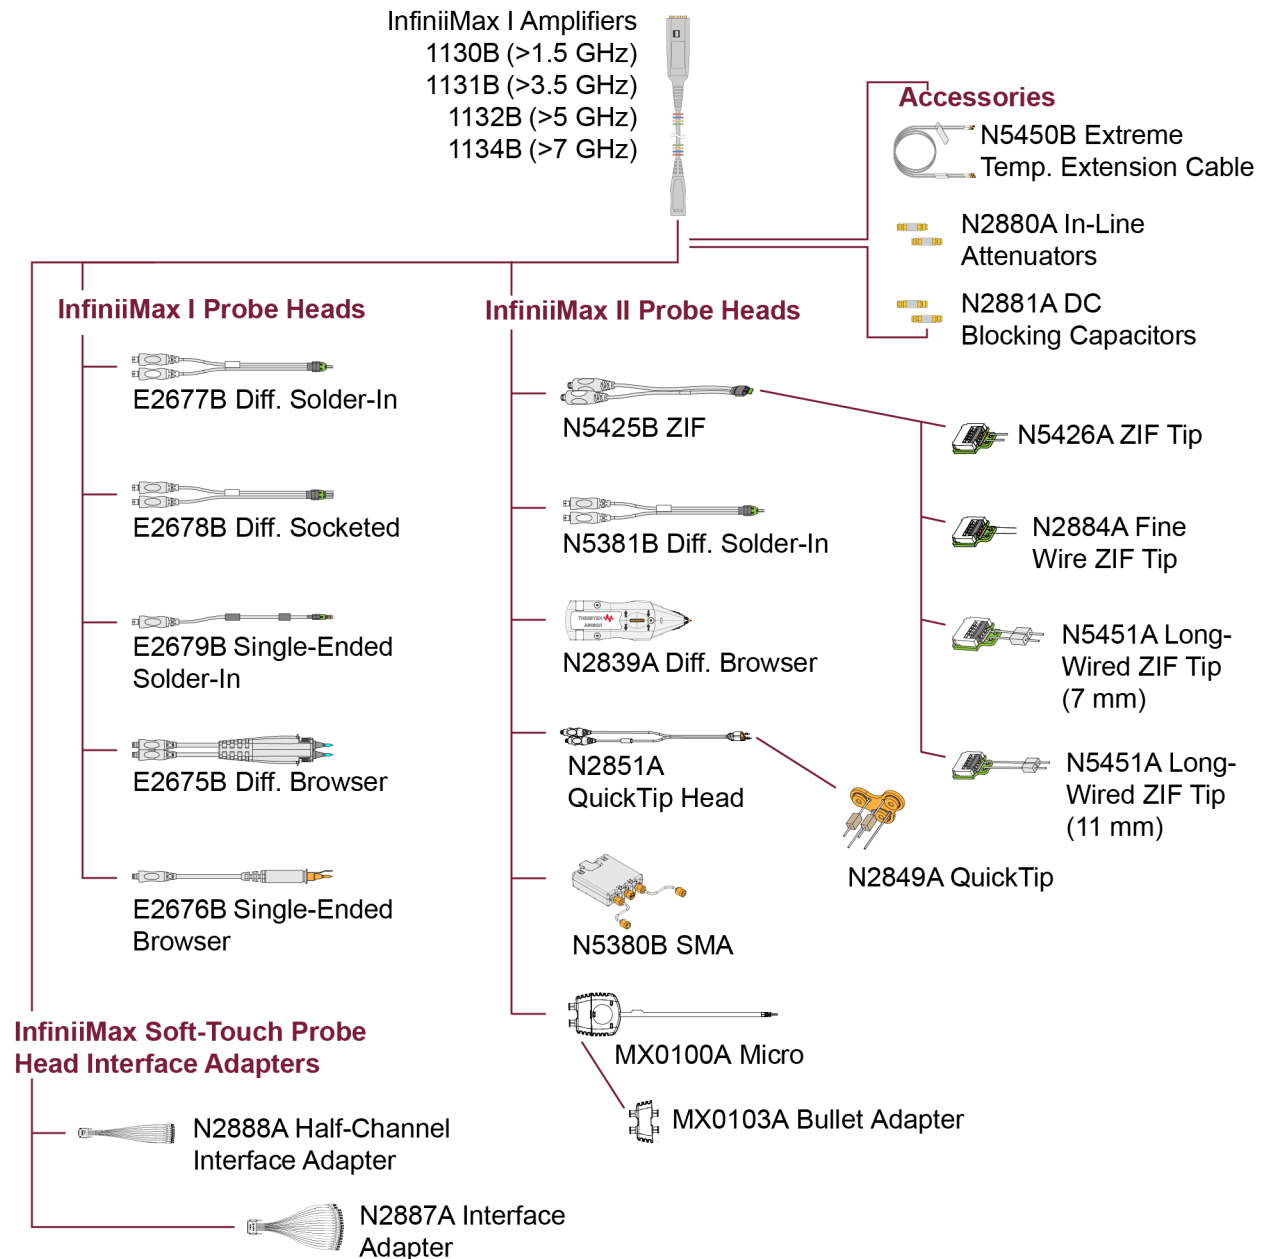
InfiniiMax I Amplifiers
1130B (>1.5 GHz)
1131B (>3.5 GHz)
1132B (>5 GHz)
1134B (>7 GHz)

Accessories
N5450B Extreme Temp. Extension Cable
N2880A In-Line Attenuators
N2881A DC Blocking Capacitors

InfiniiMax I Probe Heads
E2677B Diff. Solder-In
E2678B Diff. Socketed
E2679B Single-Ended Solder-In
E2675B Diff. Browser
E2676B Single-Ended Browser

InfiniiMax II Probe Heads
N5425B ZIF
N5381B Diff. Solder-In
N2839A Diff. Browser
N2851A QuickTip Head
N5380B SMA
MX0100A Micro
MX0103A Bullet Adapter

N5426A ZIF Tip
N2884A Fine Wire ZIF Tip
N5451A Long-Wired ZIF Tip (7 mm)
N5451A Long-Wired ZIF Tip (11 mm)
N2849A QuickTip

InfiniiMax Soft-Touch Probe Head Interface Adapters
N2888A Half-Channel Interface Adapter
N2887A Interface Adapter